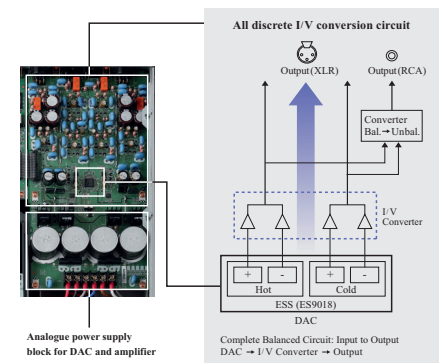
All discrete I/V conversion circuit

Output(XLR)

Output(RCA)

Converter Bal.→Unbal.

I/V Converter

+

-

Hot

+

-

Cold

ESS (ES9018)

DAC

Analogue power supply block for DAC and amplifier

Complete Balanced Circuit: Input to Output
DAC → I/V Converter → Output